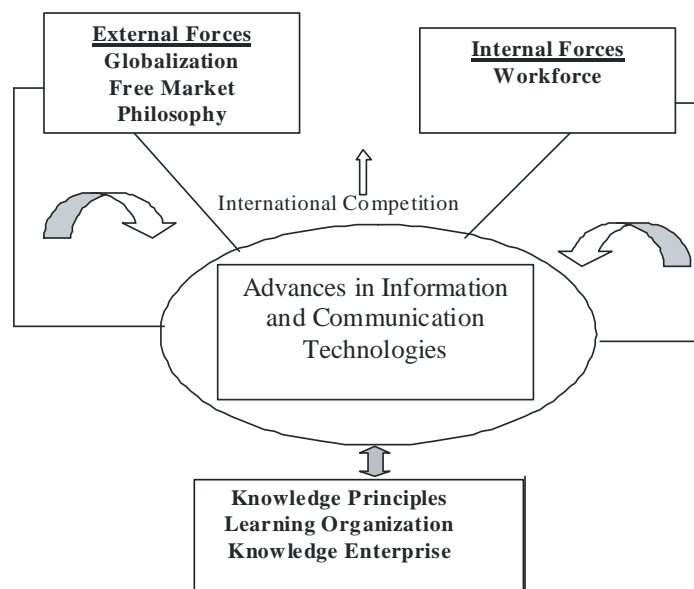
External Forces
Globalization
Free Market
Philosophy

Internal Forces
Workforce

International Competition

Advances in Information and Communication Technologies

Knowledge Principles
Learning Organization
Knowledge Enterprise